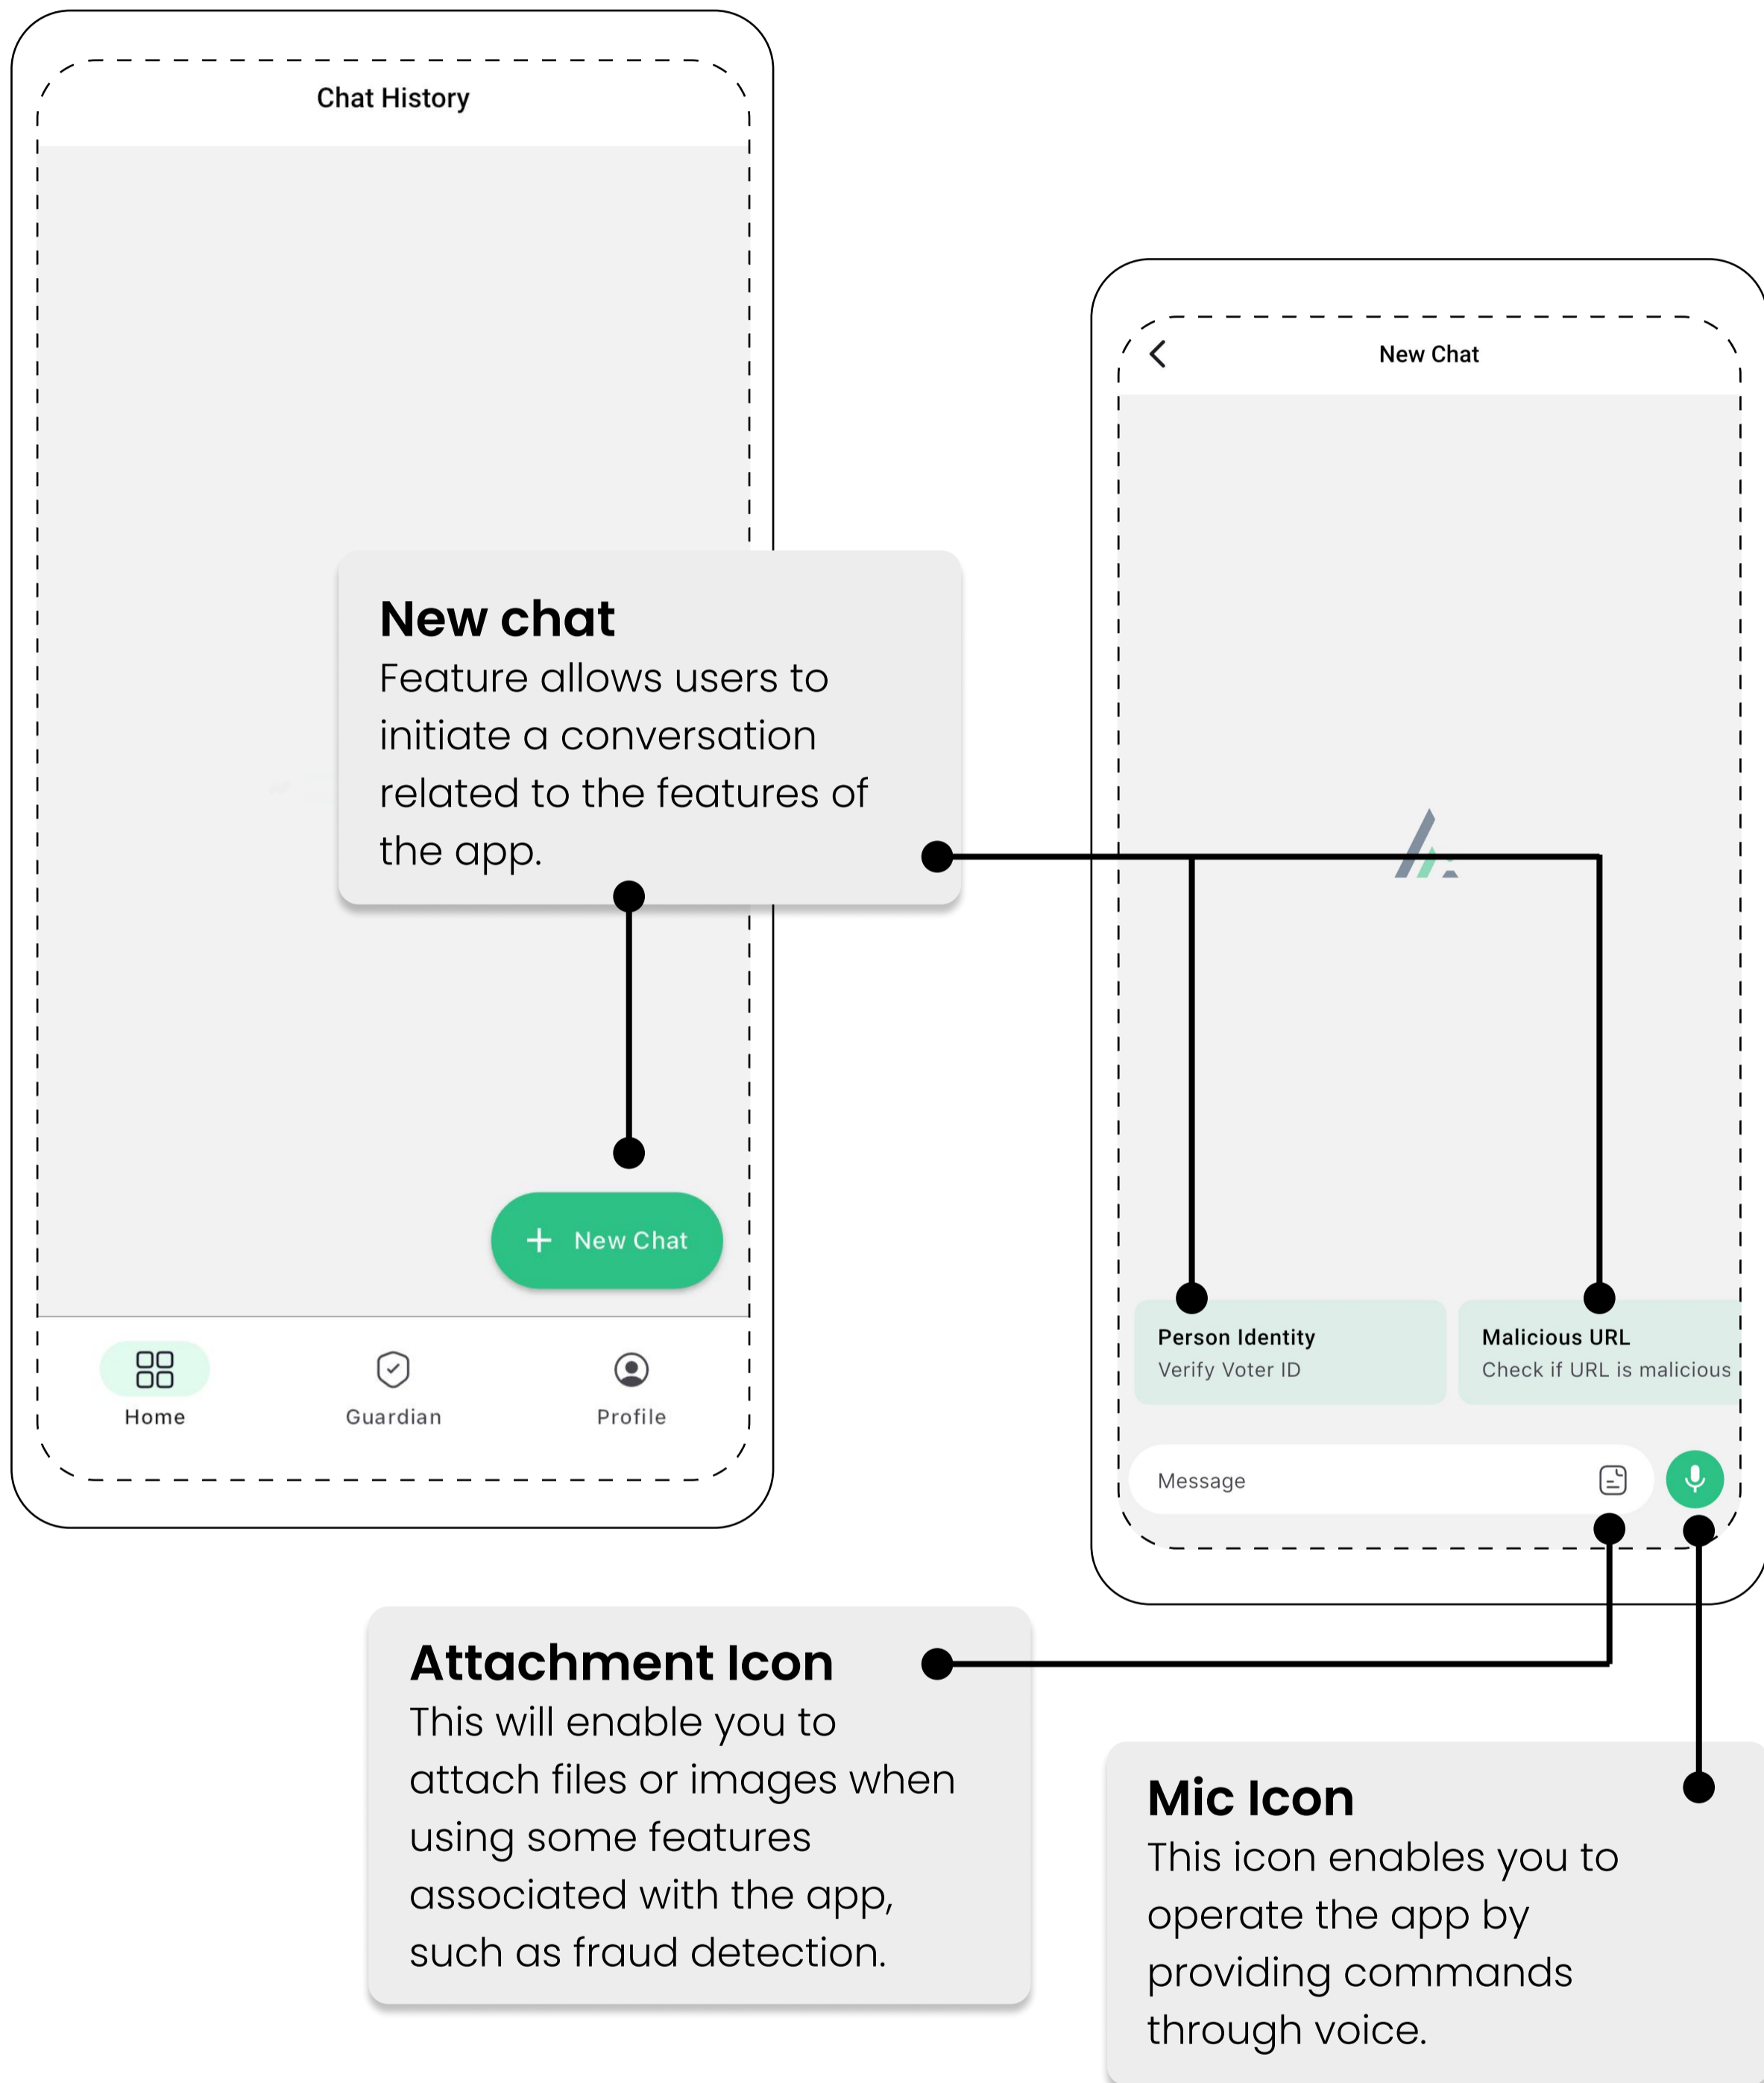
Chat History

New chat
Feature allows users to initiate a conversation related to the features of the app.

New Chat

Home Guardian Profile

New Chat

Person Identity
Verify Voter ID

Malicious URL
Check if URL is malicious

Message

Attachment Icon
This will enable you to attach files or images when using some features associated with the app, such as fraud detection.

Mic Icon
This icon enables you to operate the app by providing commands through voice.